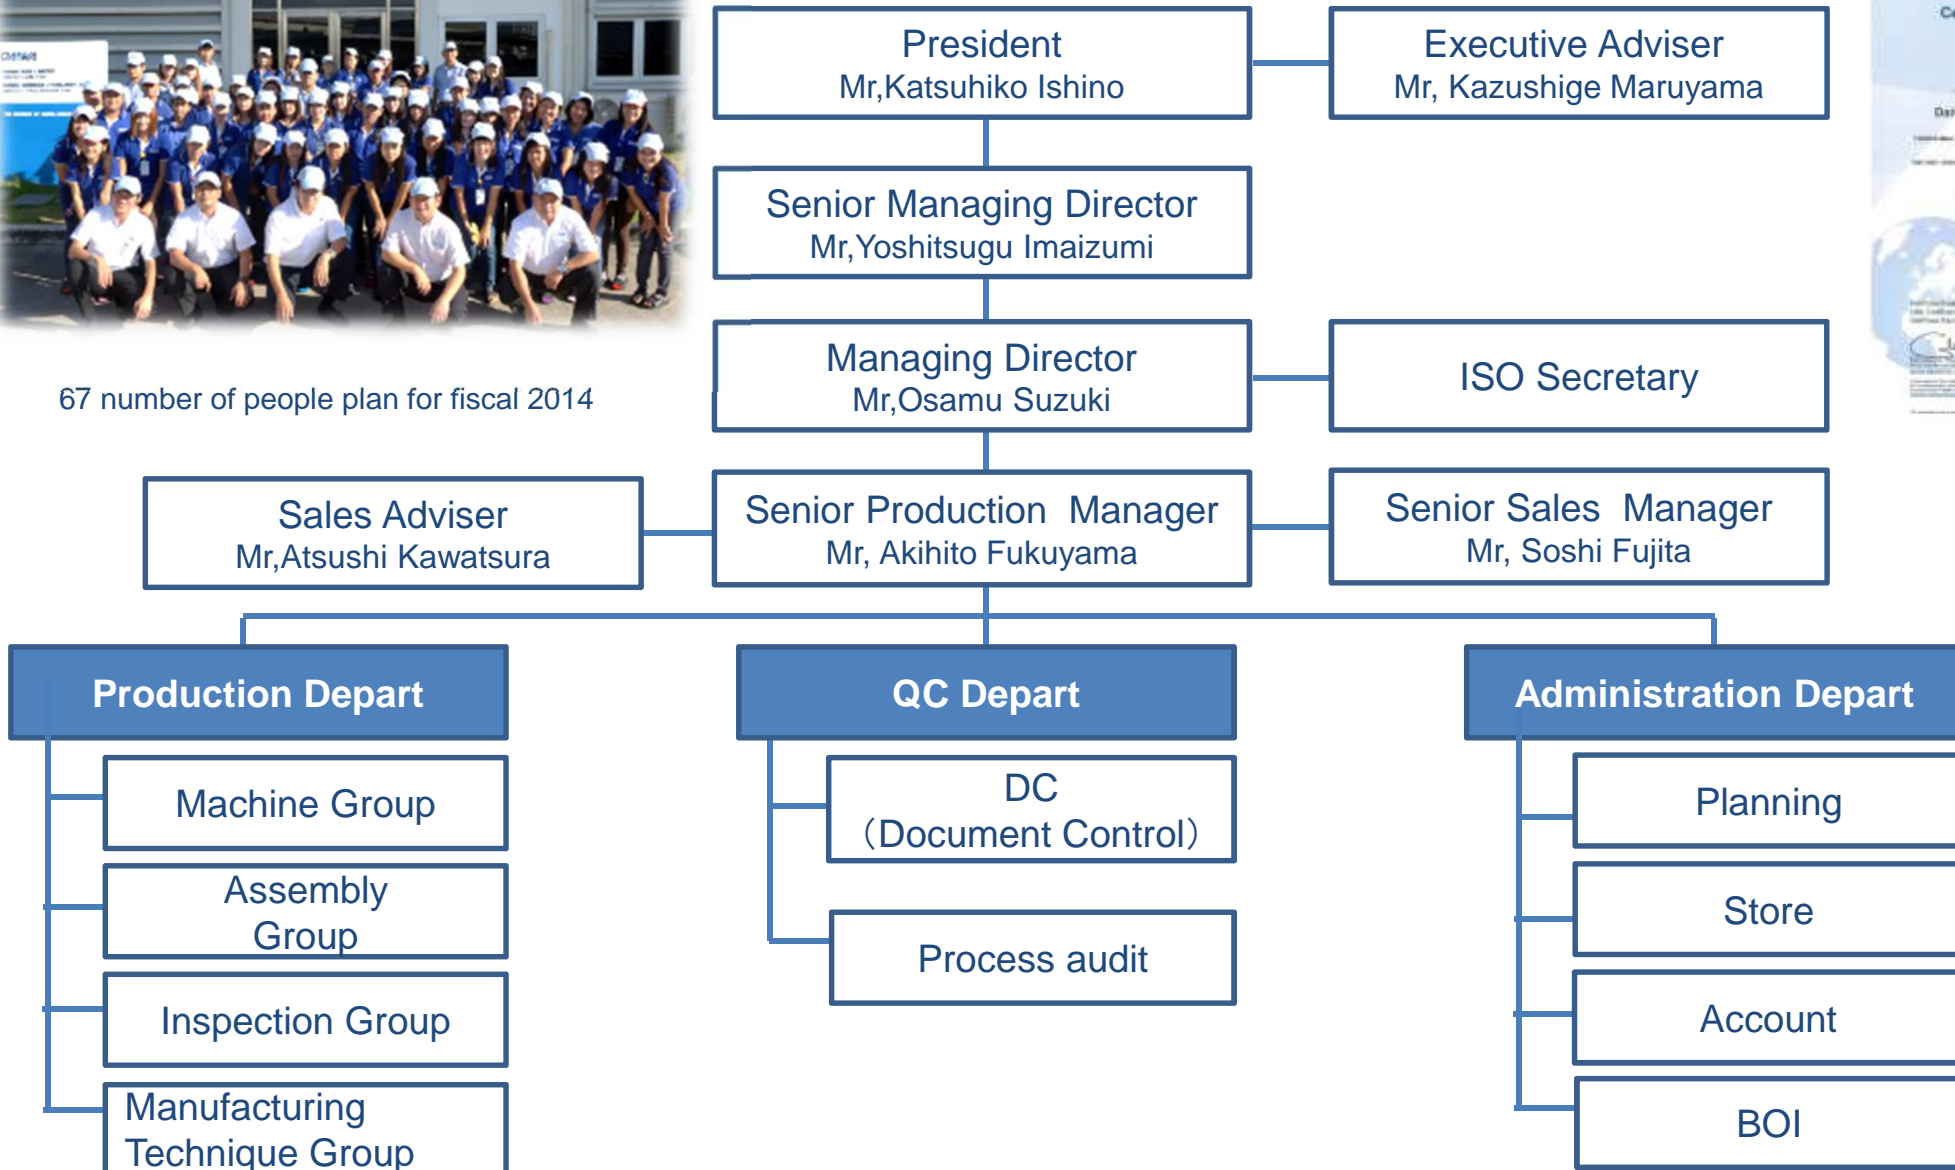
67 number of people plan for fiscal 2014

President
Mr,Katsuhiko Ishino

Executive Adviser
Mr, Kazushige Maruyama

Senior Managing Director
Mr,Yoshitsugu Imaizumi

Managing Director
Mr,Osamu Suzuki

ISO Secretary

Sales Adviser
Mr,Atsushi Kawatsura

Senior Production Manager
Mr, Akihito Fukuyama

Senior Sales Manager
Mr, Soshi Fujita

Production Depart

Machine Group

Assembly Group

Inspection Group

Manufacturing Technique Group

QC Depart

DC (Document Control)

Process audit

Administration Depart

Planning

Store

Account

BOI